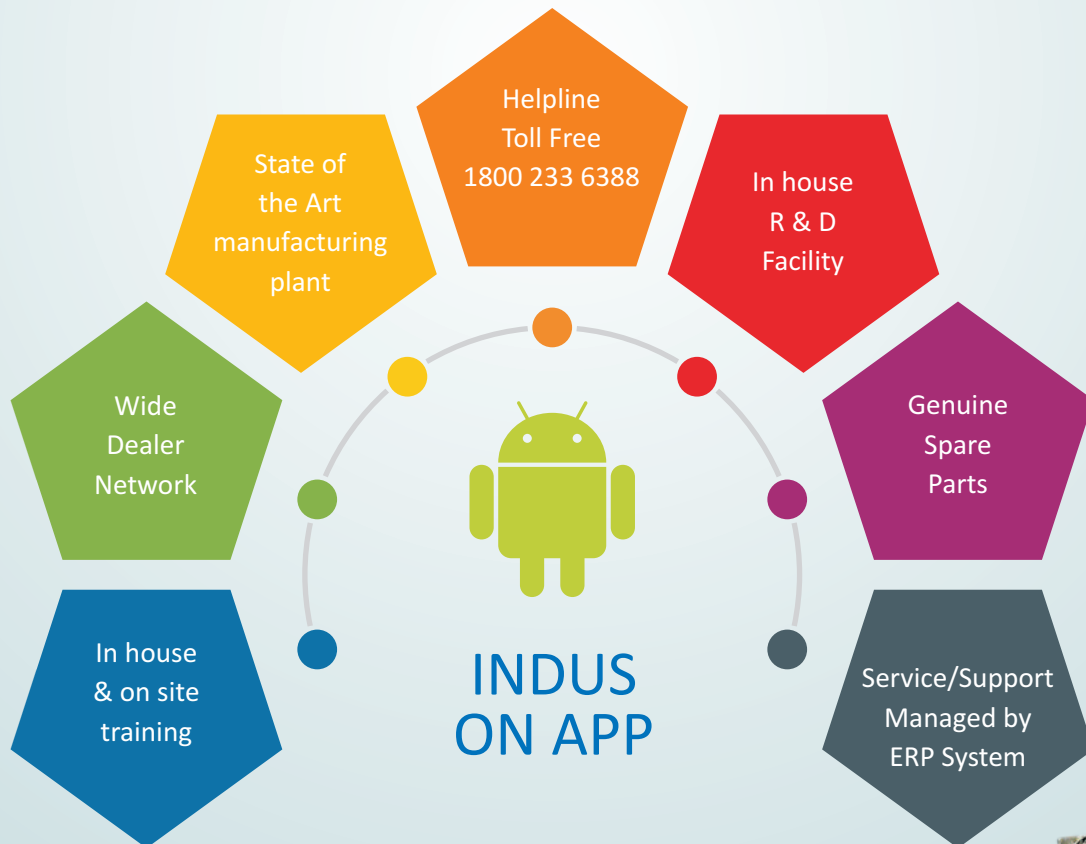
Helpline
Toll Free
1800 233 6388

State of
the Art
manufacturing
plant

In house
R & D
Facility

Wide
Dealer
Network

Genuine
Spare
Parts

In house
& on site
training

INDUS
ON APP

Service/Support
Managed by
ERP System